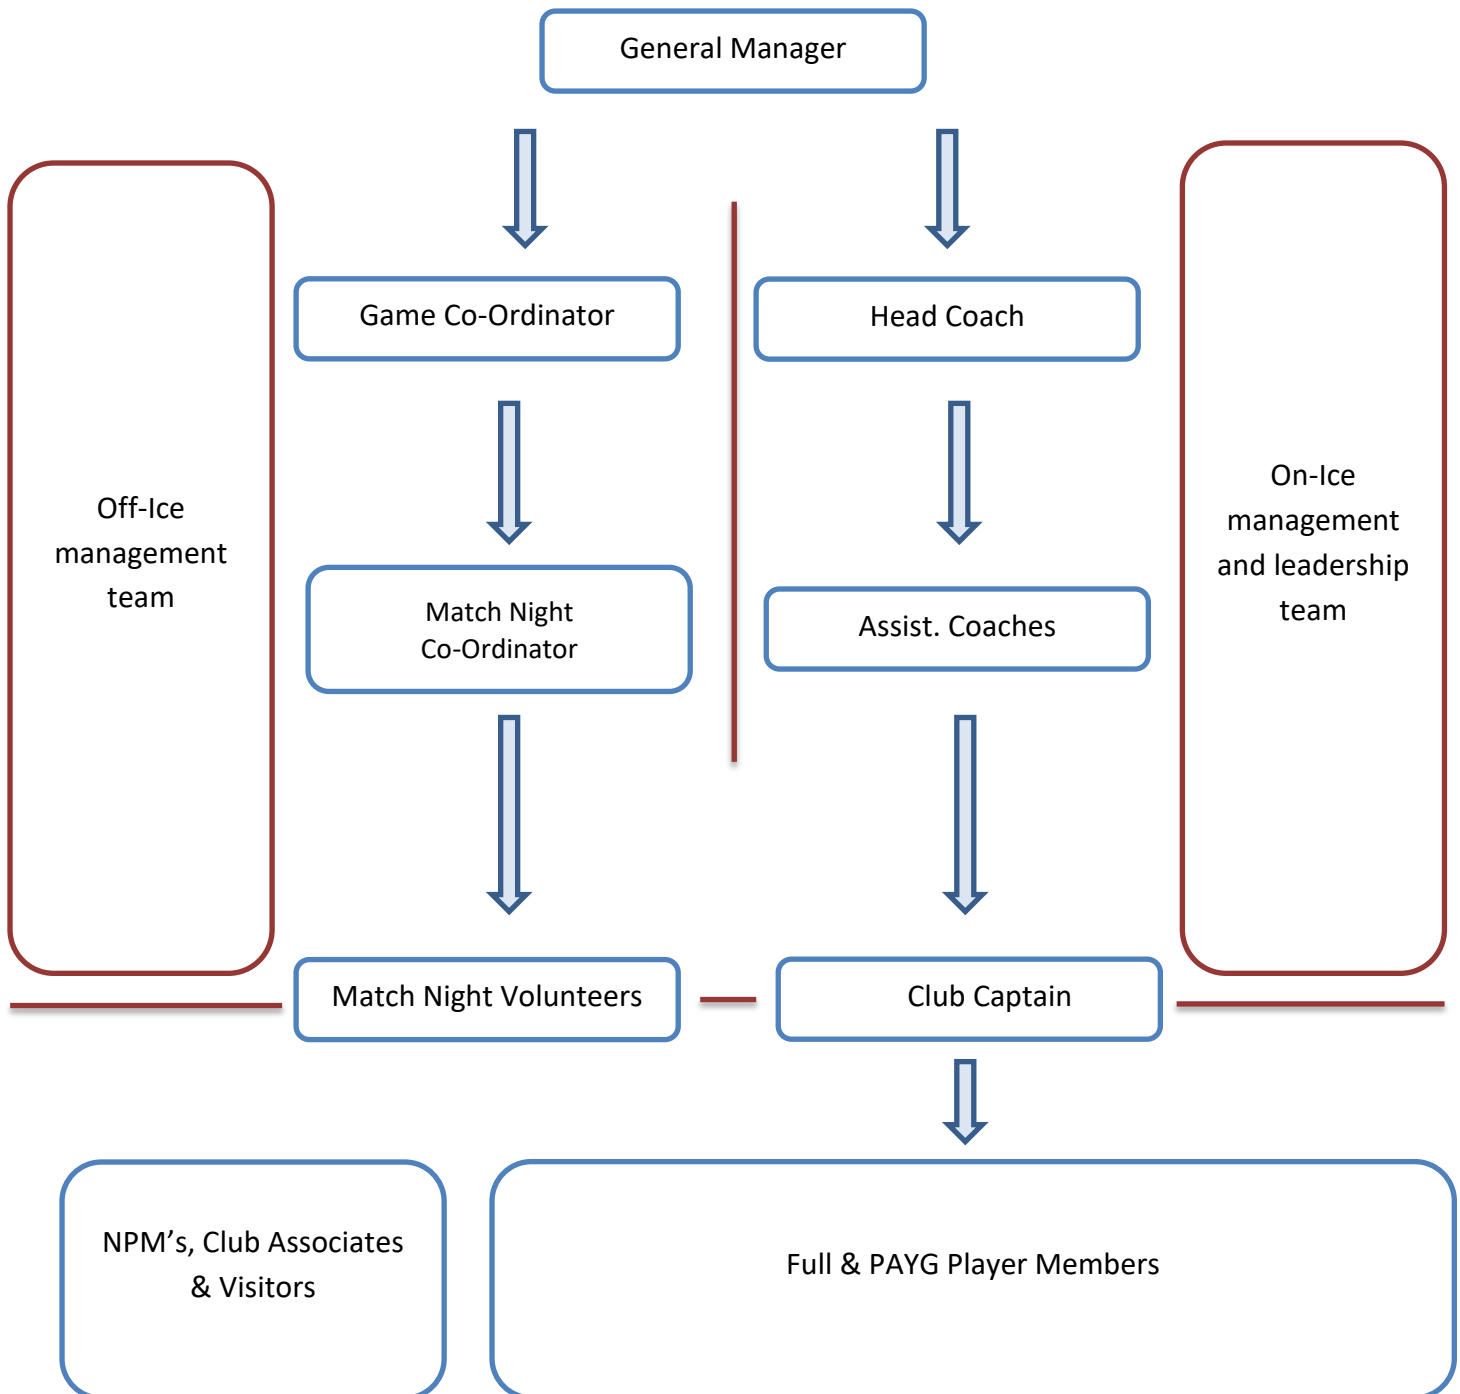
General Manager

Off-Ice management team

Game Co-Ordinator

Match Night Co-Ordinator

Head Coach

Assist. Coaches

On-Ice management and leadership team

Match Night Volunteers

Club Captain

NPM’s, Club Associates & Visitors

Full & PAYG Player Members